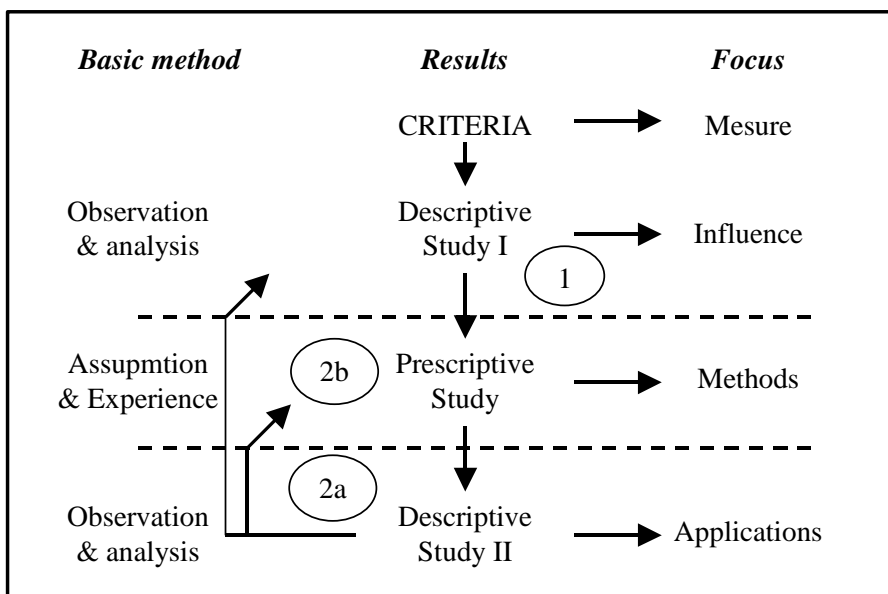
Basic method

Results

Focus

CRITERIA

Mesure

Observation & analysis

Descriptive Study I

Influence

1

Assupmtion & Experience

2b

Prescriptive Study

Methods

2a

Observation & analysis

Descriptive Study II

Applications